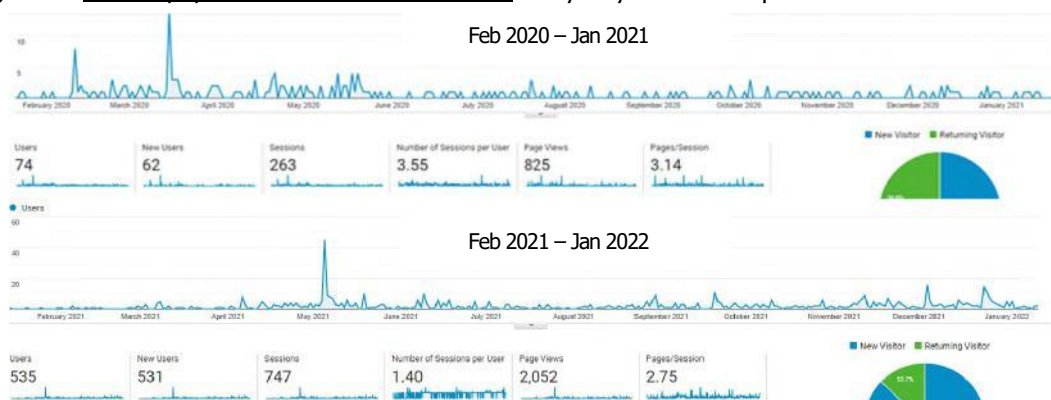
Feb 2020 – Jan 2021

10

5

February 2020 March 2020 April 2020 May 2020 June 2020 July 2020 August 2020 September 2020 October 2020 November 2020 December 2020 January 2021

| Users | New Users | Sessions | Number of Sessions per User | Page Views | Pages/Session |
|---|---|---|---|---|---|
| 74 | 62 | 263 | 3.55 | 825 | 3.14 |

New Visitor Returning Visitor

Users

60

40

20

Feb 2021 – Jan 2022

February 2021 March 2021 April 2021 May 2021 June 2021 July 2021 August 2021 September 2021 October 2021 November 2021 December 2021 January 2022

| Users | New Users | Sessions | Number of Sessions per User | Page Views | Pages/Session |
|---|---|---|---|---|---|
| 535 | 531 | 747 | 1.40 | 2,052 | 2.75 |

New Visitor Returning Visitor

13.7%